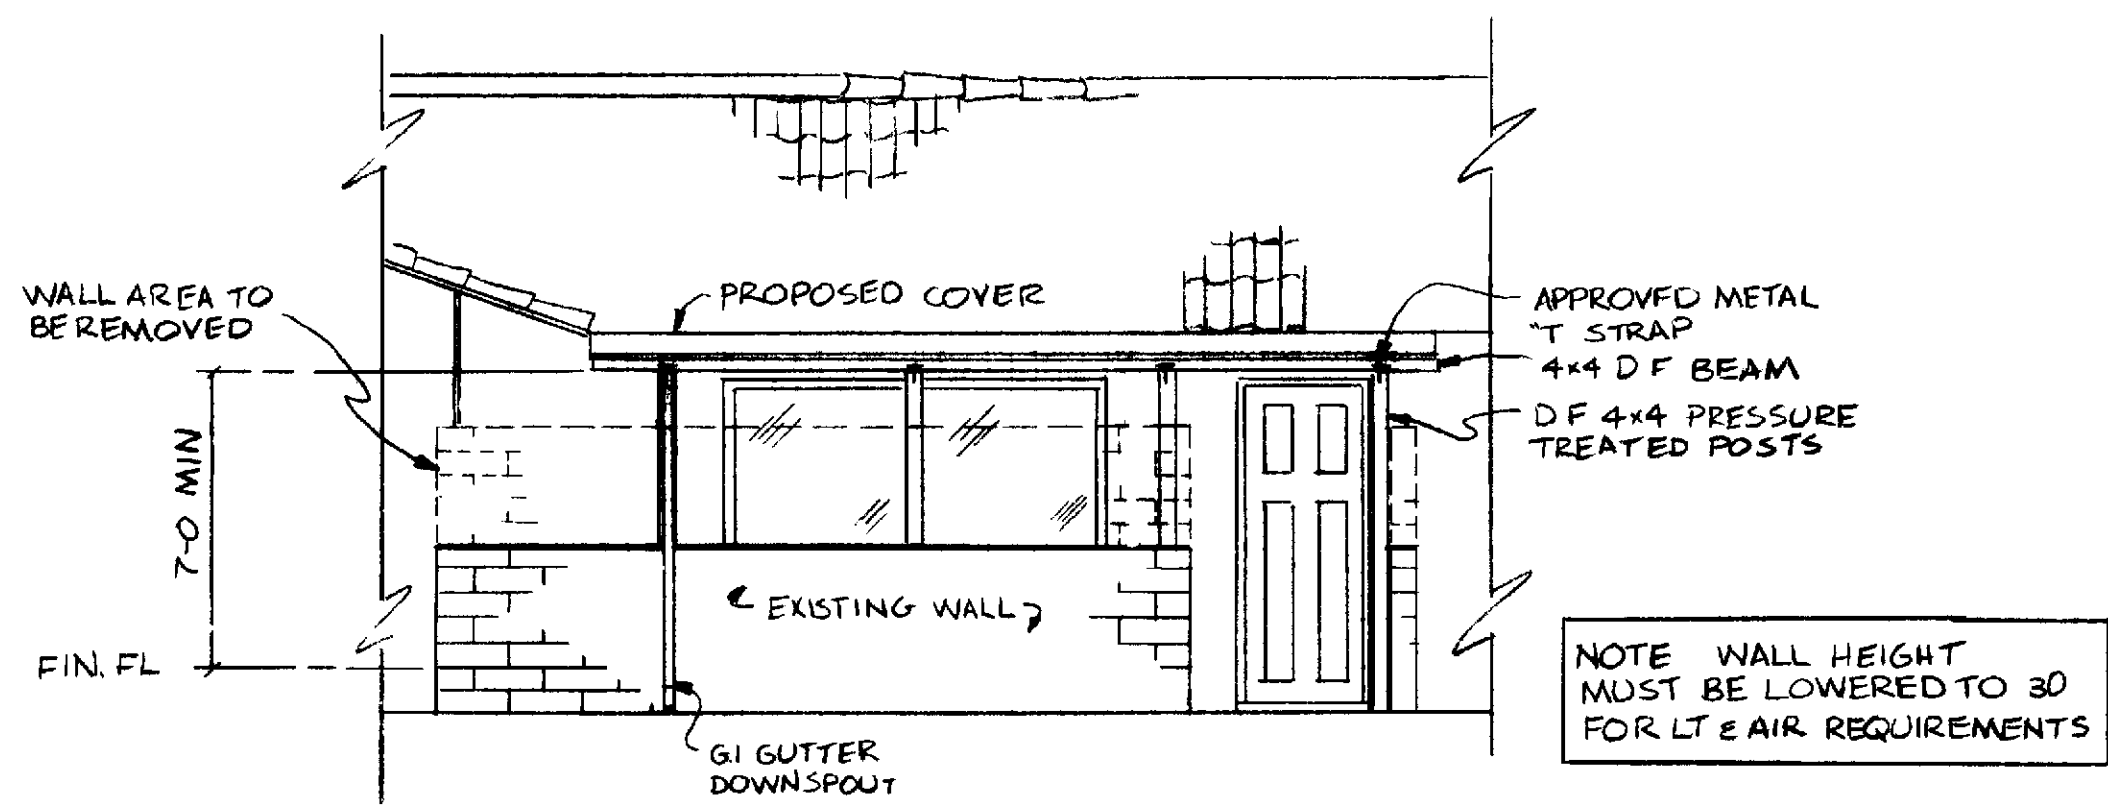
WALL AREA TO BE REMOVED

PROPOSED COVER

APPROVED METAL "T STRAP

4x4 D F BEAM

D F 4x4 PRESSURE TREATED POSTS

7-0 MIN

FIN. FL

EXISTING WALL

G.I GUTTER DOWNSPOUT

NOTE WALL HEIGHT MUST BE LOWERED TO 30 FOR LT & AIR REQUIREMENTS